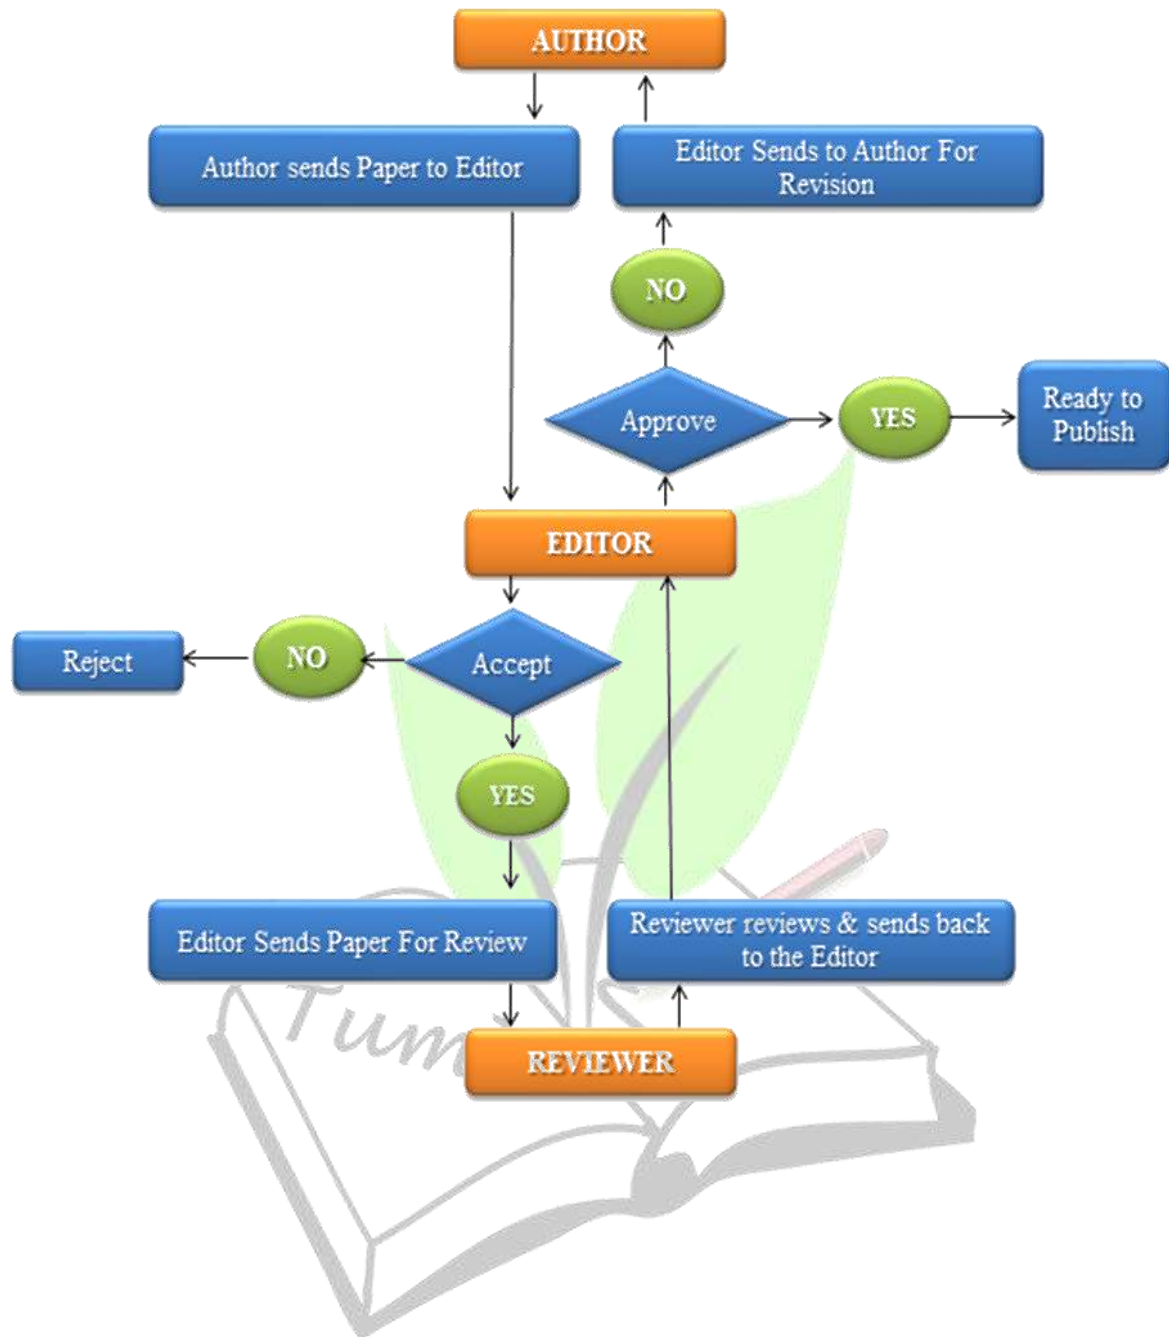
AUTHOR

Author sends Paper to Editor

Editor Sends to Author For Revision

NO

Approve

YES

Ready to Publish

EDITOR

Reject

NO

Accept

YES

Editor Sends Paper For Review

Reviewer reviews & sends back to the Editor

REVIEWER

Tum